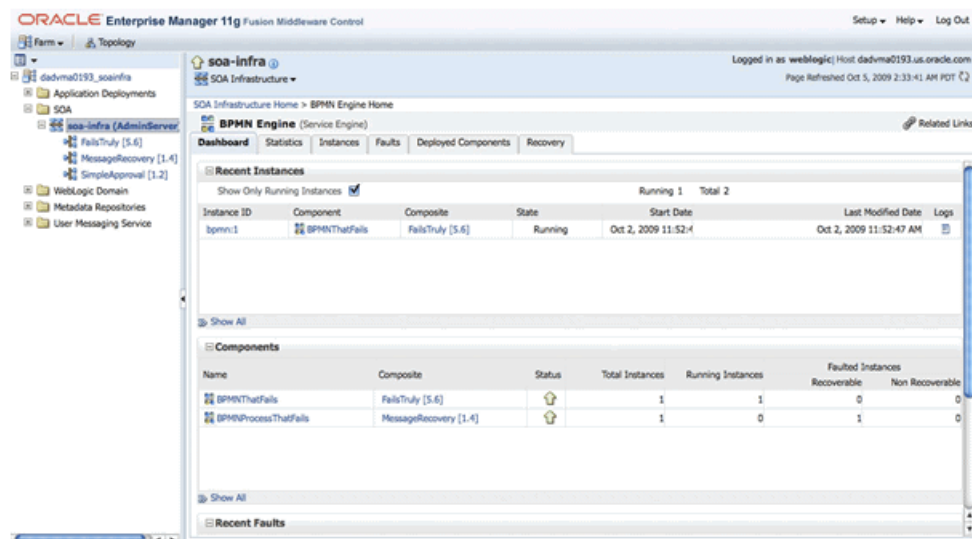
ORACLE Enterprise Manager 11g Fusion Middleware Control

Setup ▾ Help ▾ Log Out

Farm ▾ Topology

dadvma0193_soainfra
Application Deployments
SOA
soa-infra (AdminServer
FailsTruly [5.6]
MessageRecovery [1.4]
SimpleApproval [1.2]
WebLogic Domain
Metadata Repositories
User Messaging Service

soa-infra
SOA Infrastructure ▾

Logged in as weblogic| Host dadvma0193.us.oracle.com
Page Refreshed Oct 5, 2009 2:33:41 AM PDT

SOA Infrastructure Home > BPMN Engine Home

BPMN Engine (Service Engine)

Related Links

Dashboard | Statistics | Instances | Faults | Deployed Components | Recovery

Recent Instances

Show Only Running Instances

Running 1 Total 2

| Instance ID | Component | Composite | State | Start Date | Last Modified Date | Logs |
|---|---|---|---|---|---|---|
| bpmn:1 | BPMNThatFails | FailsTruly [5.6] | Running | Oct 2, 2009 11:52:4 | Oct 2, 2009 11:52:47 AM | |

Show All

Components

| Name | Composite | Status | Total Instances | Running Instances | Faulted Instances Recoverable | Faulted Instances Non Recoverable |
|---|---|---|---|---|---|---|
| BPMNThatFails | FailsTruly [5.6] | | 1 | 1 | 0 | 0 |
| BPMNProcessThatFails | MessageRecovery [1.4] | | 1 | 0 | 1 | 0 |

Show All

Recent Faults